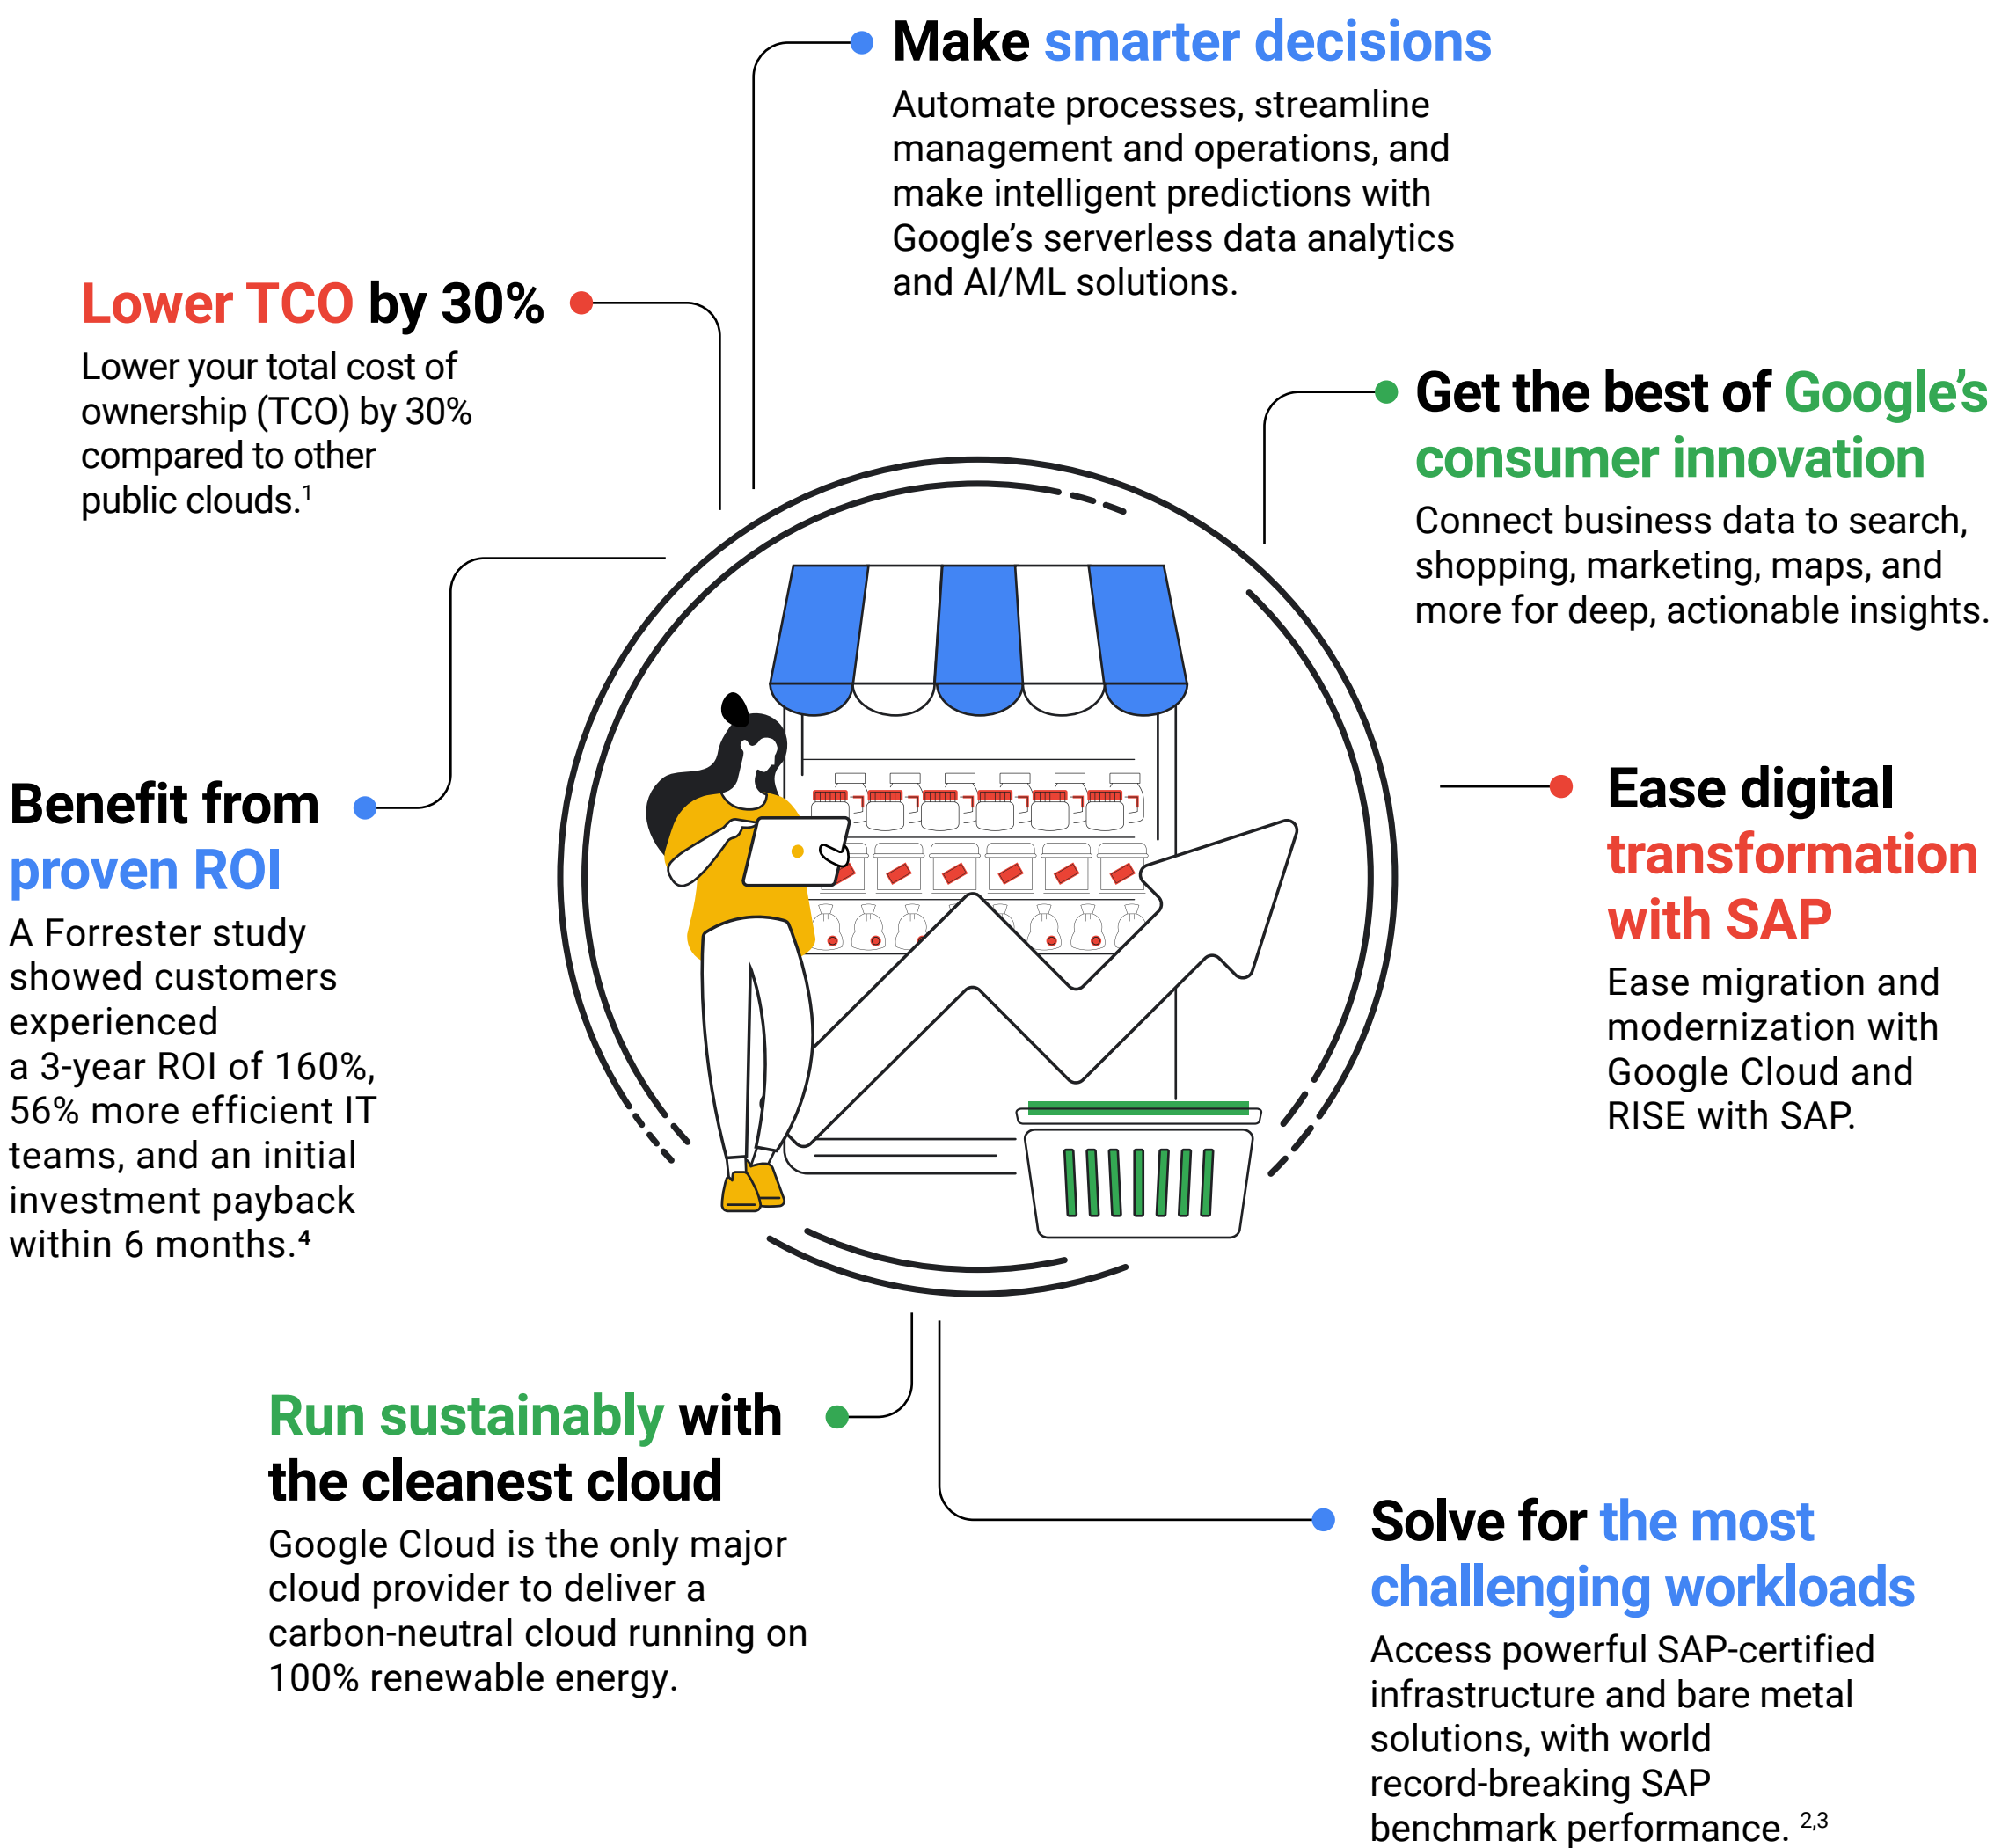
Make smarter decisions
Automate processes, streamline management and operations, and make intelligent predictions with Google's serverless data analytics and AI/ML solutions.

Lower TCO by 30%
Lower your total cost of ownership (TCO) by 30% compared to other public clouds.$^1$

Get the best of Google's consumer innovation
Connect business data to search, shopping, marketing, maps, and more for deep, actionable insights.

Benefit from proven ROI
A Forrester study showed customers experienced a 3-year ROI of 160%, 56% more efficient IT teams, and an initial investment payback within 6 months.$^4$

Ease digital transformation with SAP
Ease migration and modernization with Google Cloud and RISE with SAP.

Run sustainably with the cleanest cloud
Google Cloud is the only major cloud provider to deliver a carbon-neutral cloud running on 100% renewable energy.

Solve for the most challenging workloads
Access powerful SAP-certified infrastructure and bare metal solutions, with world record-breaking SAP benchmark performance. $^{2,3}$